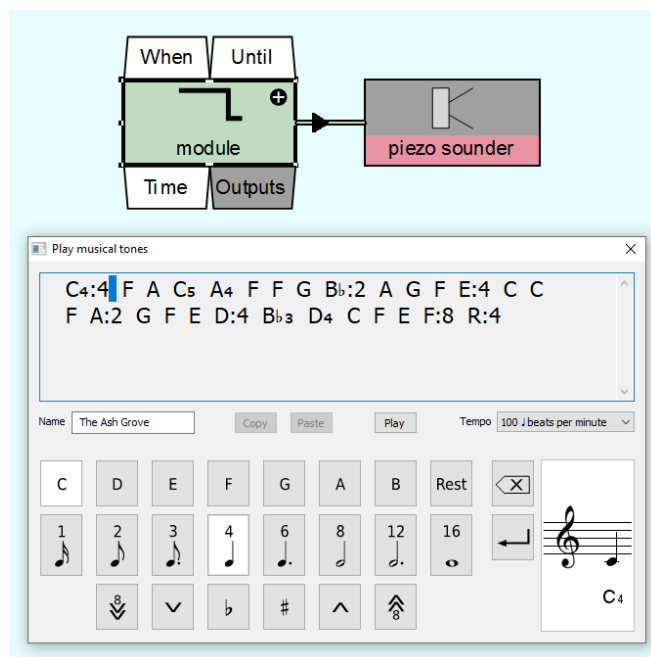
When Until

module

Time Outputs

piezo sounder

Play musical tones

C4:4 F A C5 A4 F F G B♭:2 A G F E:4 C C F A:2 G F E D:4 B♭3 D4 C F E F:8 R:4

Name The Ash Grove

Copy Paste Play

Tempo 100 ♩beats per minute

C D E F G A B Rest

1 2 3 4 6 8 12 16

8 ♭ # 8

C4